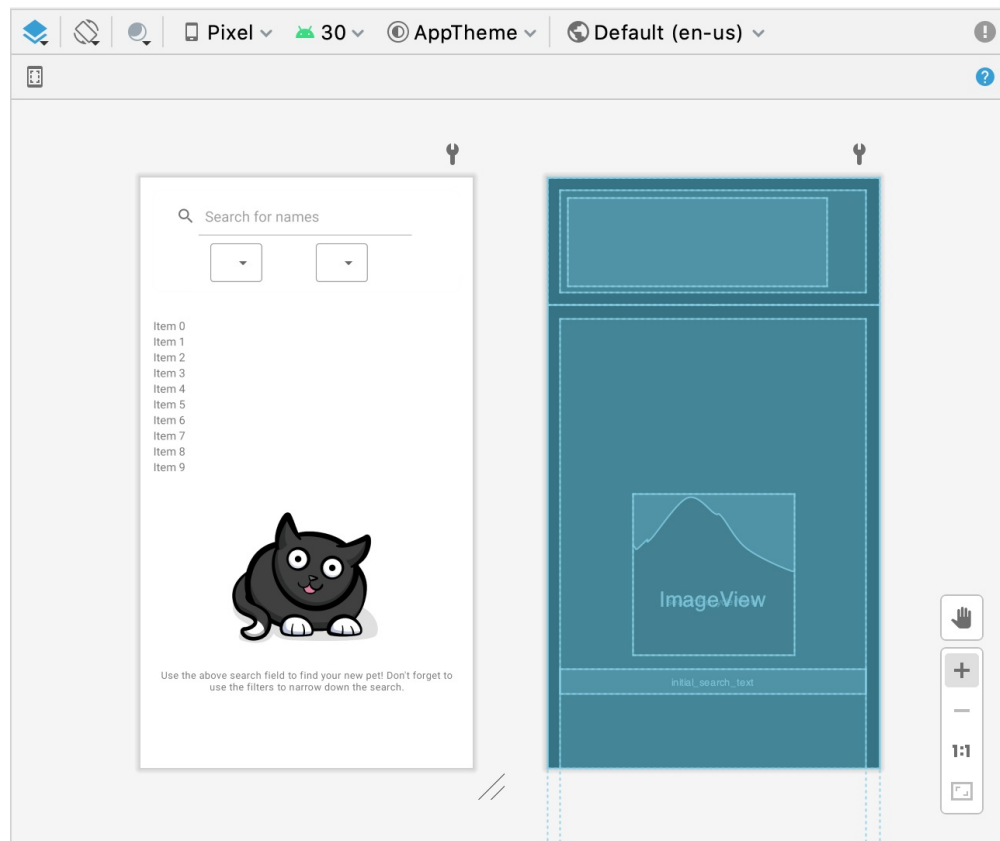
Pixel 30 AppTheme Default (en-us)

Search for names

Item 0
Item 1
Item 2
Item 3
Item 4
Item 5
Item 6
Item 7
Item 8
Item 9

Use the above search field to find your new pet! Don't forget to use the filters to narrow down the search.

ImageView

initial_search_text

+
−
1:1